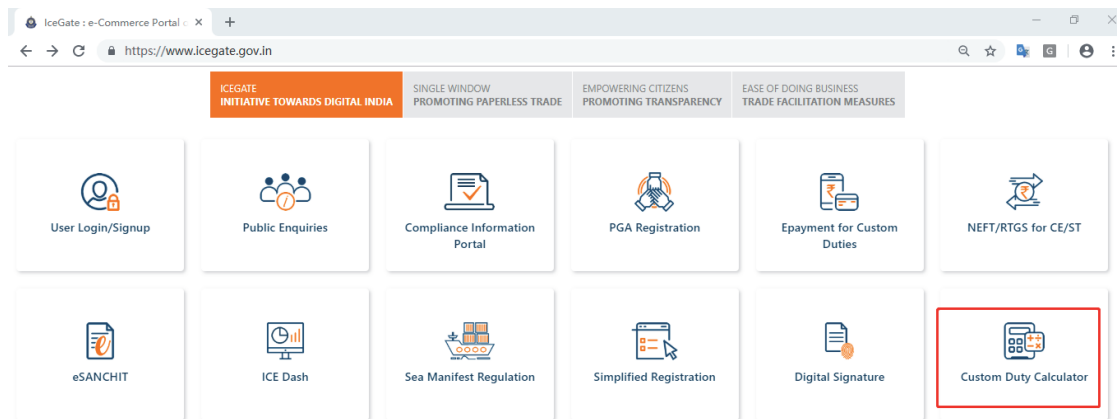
IceGate : e-Commerce Portal o ×

https://www.icegate.gov.in

ICEGATE
INITIATIVE TOWARDS DIGITAL INDIA

SINGLE WINDOW
PROMOTING PAPERLESS TRADE

EMPOWERING CITIZENS
PROMOTING TRANSPARENCY

EASE OF DOING BUSINESS
TRADE FACILITATION MEASURES

User Login/Signup

Public Enquiries

Compliance Information Portal

PGA Registration

Epayment for Custom Duties

NEFT/RTGS for CE/ST

eSANCHIT

ICE Dash

Sea Manifest Regulation

Simplified Registration

Digital Signature

Custom Duty Calculator